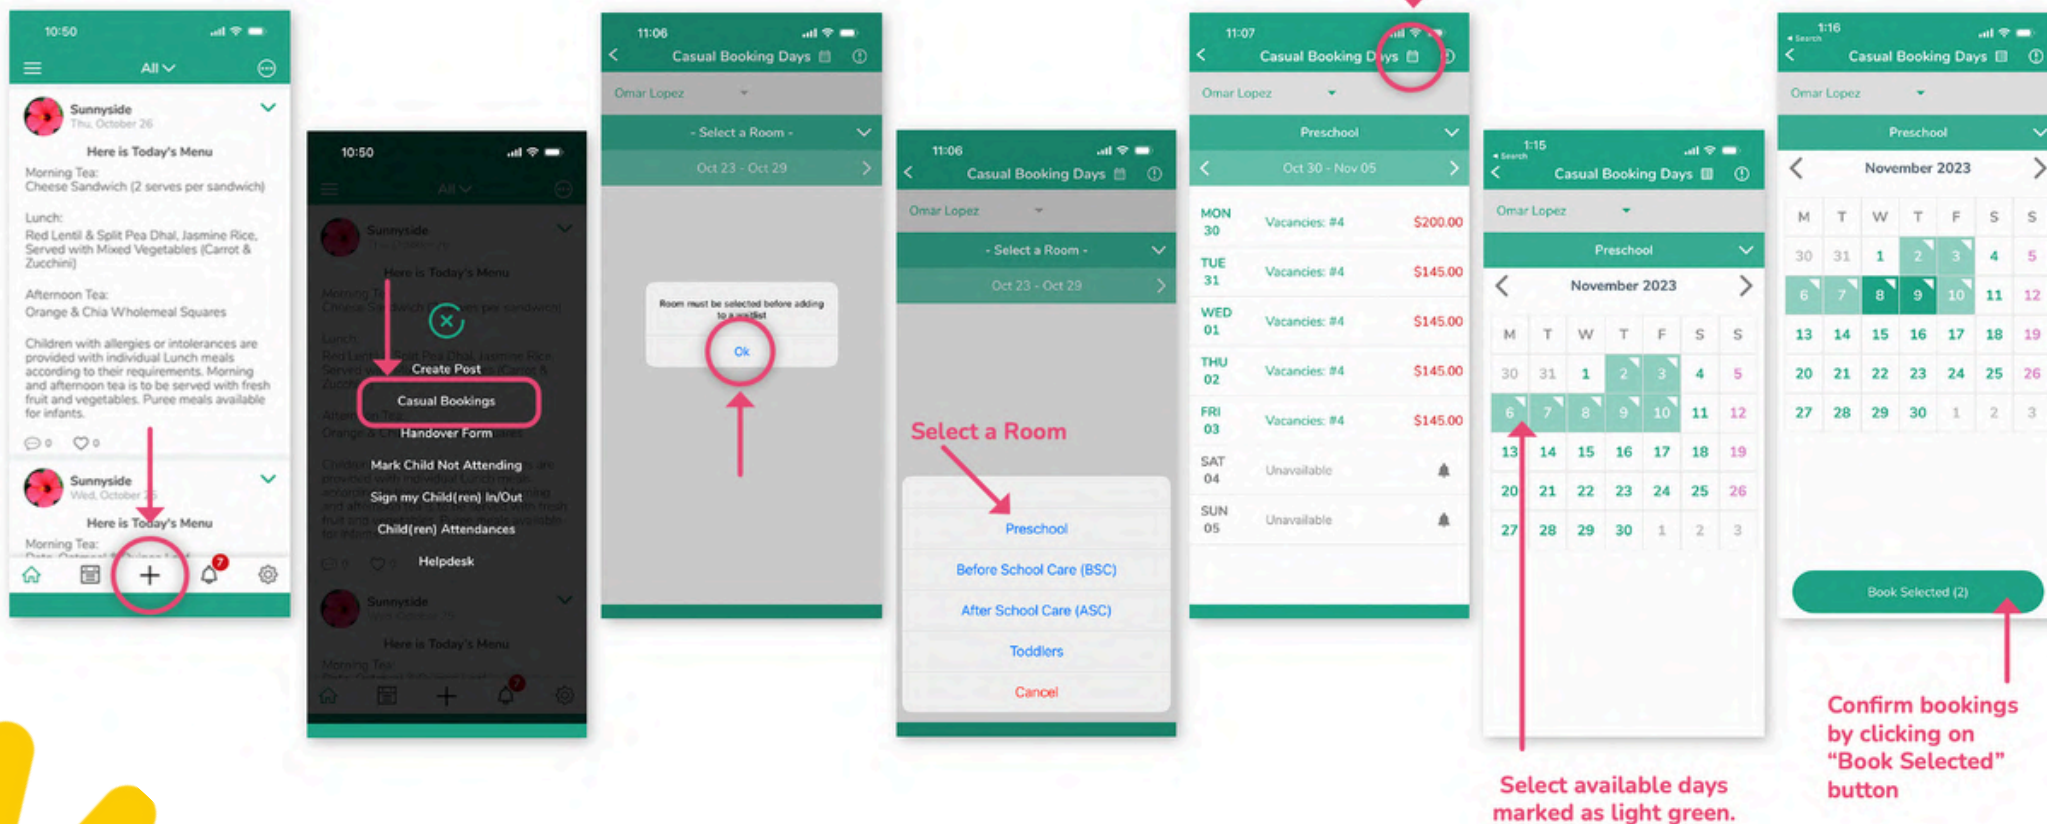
10:50

All

Sunnyside
Thu, October 26

Here is Today's Menu

Morning Tea:
Cheese Sandwich (2 serves per sandwich)

Lunch:
Red Lentil & Split Pea Dhal, Jasmine Rice, Served with Mixed Vegetables (Carrot & Zucchini)

Afternoon Tea:
Orange & Chia Wholemeal Squares

Children with allergies or intolerances are provided with individual Lunch meals according to their requirements. Morning and afternoon tea is to be served with fresh fruit and vegetables. Puree meals available for infants.

0 0

Sunnyside
Wed, October

Here is Today's Menu

Morning Tea:

7

10:50

Create Post
Casual Bookings
Handover Form
Mark Child Not Attending
Sign my Child(ren) In/Out
Child(ren) Attendances
Helpdesk

11:06

Casual Booking Days

Omar Lopez

- Select a Room -

Oct 23 - Oct 29

Room must be selected before adding to a waitlist

Ok

11:06

Casual Booking Days

Omar Lopez

- Select a Room -

Oct 23 - Oct 29

Select a Room

Preschool
Before School Care (BSC)
After School Care (ASC)
Toddlers
Cancel

11:07

Casual Booking Days

Omar Lopez

Preschool

Oct 30 - Nov 05

| | | |
|---|---|---|
| MON 30 | Vacancies: #4 | $200.00 |
| TUE 31 | Vacancies: #4 | $145.00 |
| WED 01 | Vacancies: #4 | $145.00 |
| THU 02 | Vacancies: #4 | $145.00 |
| FRI 03 | Vacancies: #4 | $145.00 |
| SAT 04 | Unavailable | |
| SUN 05 | Unavailable | |

1:15
Search

Casual Booking Days

Omar Lopez

Preschool

November 2023

| M | T | W | T | F | S | S |
|---|---|---|---|---|---|---|
| 30 | 31 | 1 | 2 | 3 | 4 | 5 |
| 6 | 7 | 8 | 9 | 10 | 11 | 12 |
| 13 | 14 | 15 | 16 | 17 | 18 | 19 |
| 20 | 21 | 22 | 23 | 24 | 25 | 26 |
| 27 | 28 | 29 | 30 | 1 | 2 | 3 |

Select available days marked as light green.

1:16
Search

Casual Booking Days

Omar Lopez

Preschool

November 2023

| M | T | W | T | F | S | S |
|---|---|---|---|---|---|---|
| 30 | 31 | 1 | 2 | 3 | 4 | 5 |
| 6 | 7 | 8 | 9 | 10 | 11 | 12 |
| 13 | 14 | 15 | 16 | 17 | 18 | 19 |
| 20 | 21 | 22 | 23 | 24 | 25 | 26 |
| 27 | 28 | 29 | 30 | 1 | 2 | 3 |

Book Selected (2)

Confirm bookings by clicking on "Book Selected" button